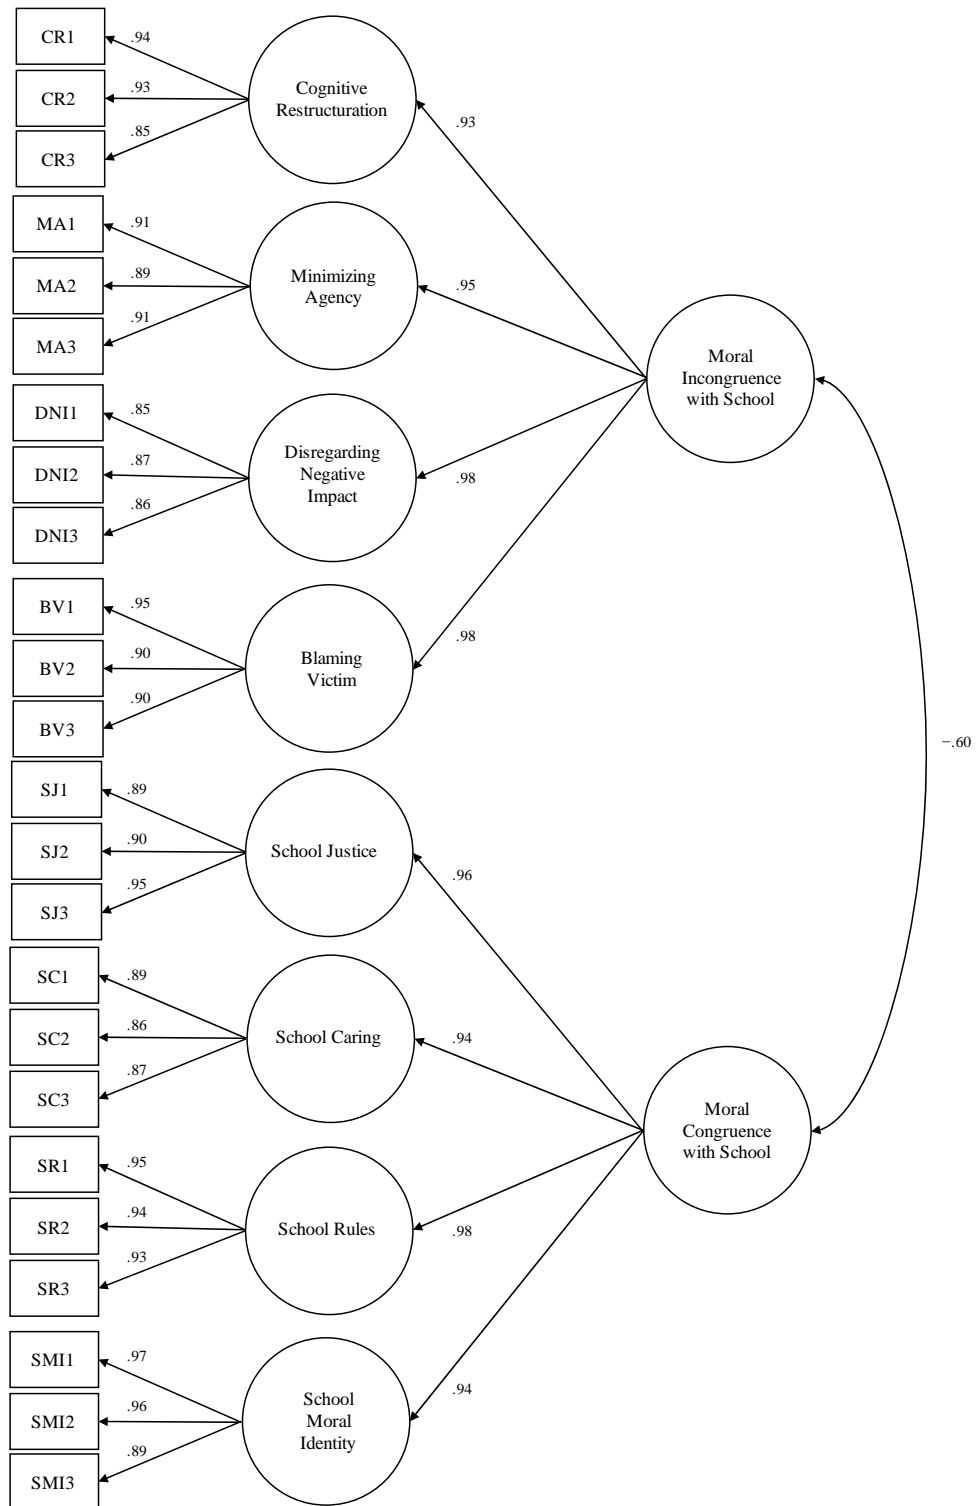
CR1
.94
CR2
.93
CR3
.85
Cognitive Restructuration
.93
MA1
.91
MA2
.89
MA3
.91
Minimizing Agency
.95
DNI1
.85
DNI2
.87
DNI3
.86
Disregarding Negative Impact
.98
Moral Incongruence with School
BV1
.95
BV2
.90
BV3
.90
Blaming Victim
.98
−.60
SJ1
.89
SJ2
.90
SJ3
.95
School Justice
.96
SC1
.89
SC2
.86
SC3
.87
School Caring
.94
Moral Congruence with School
SR1
.95
SR2
.94
SR3
.93
School Rules
.98
SMI1
.97
SMI2
.96
SMI3
.89
School Moral Identity
.94